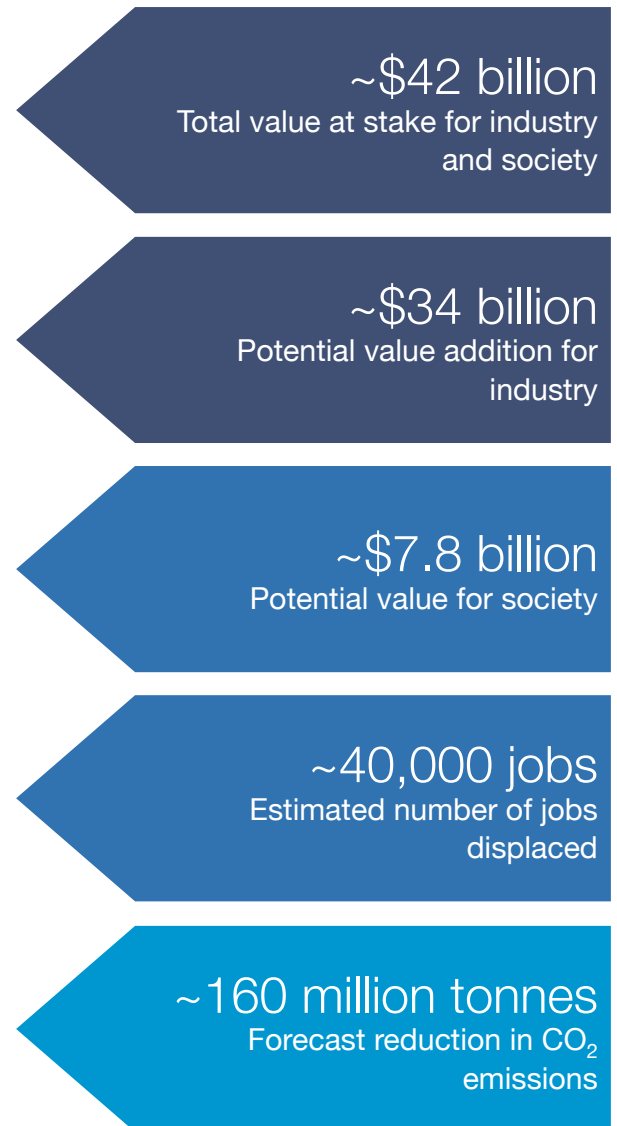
~\$42 billion
Total value at stake for industry and society

~\$34 billion
Potential value addition for industry

~\$7.8 billion
Potential value for society

~40,000 jobs
Estimated number of jobs displaced

~160 million tonnes
Forecast reduction in $CO_2$ emissions